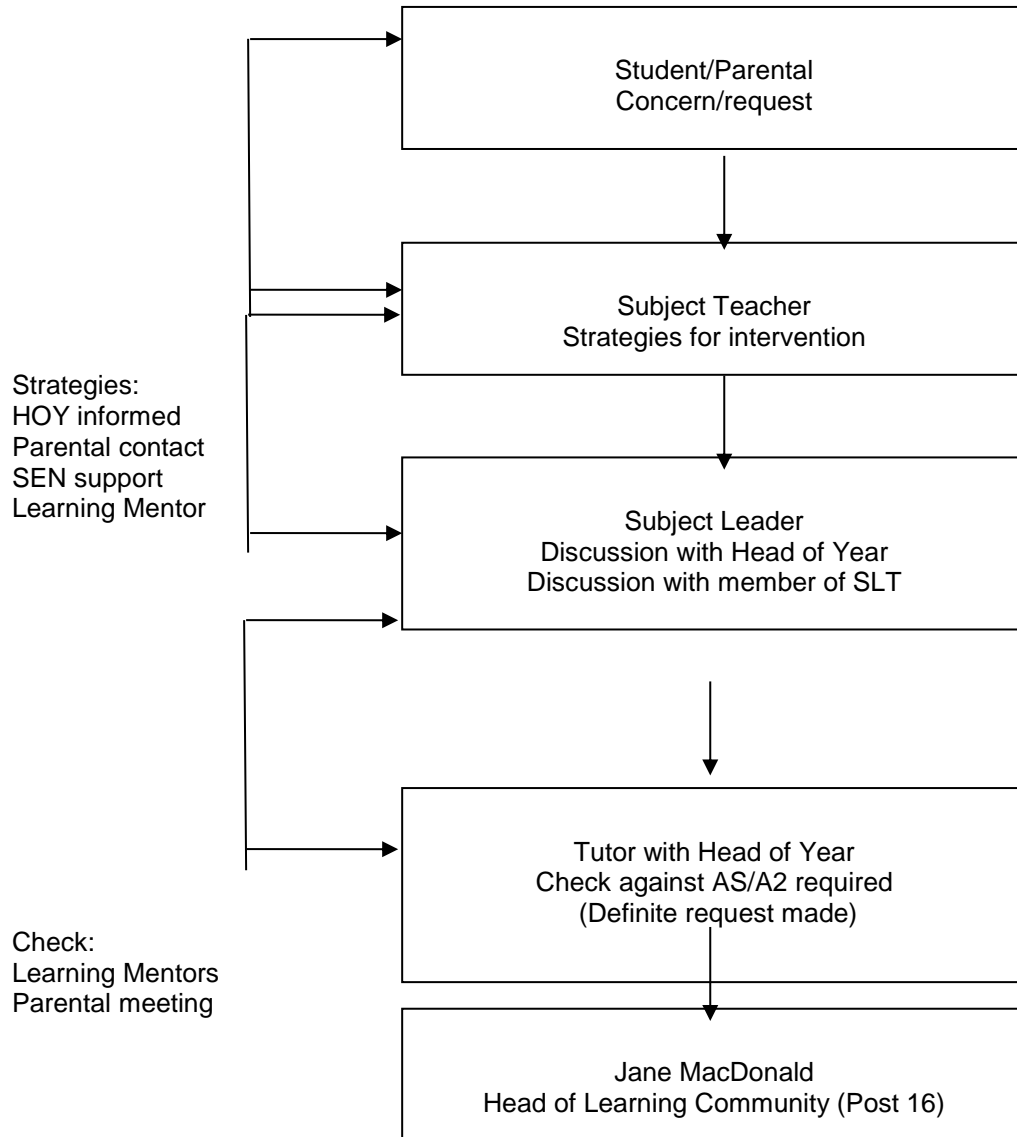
Student/Parental Concern/request

Subject Teacher
Strategies for intervention

Strategies:
HOY informed
Parental contact
SEN support
Learning Mentor

Subject Leader
Discussion with Head of Year
Discussion with member of SLT

Tutor with Head of Year
Check against AS/A2 required
(Definite request made)

Check:
Learning Mentors
Parental meeting

Jane MacDonald
Head of Learning Community (Post 16)